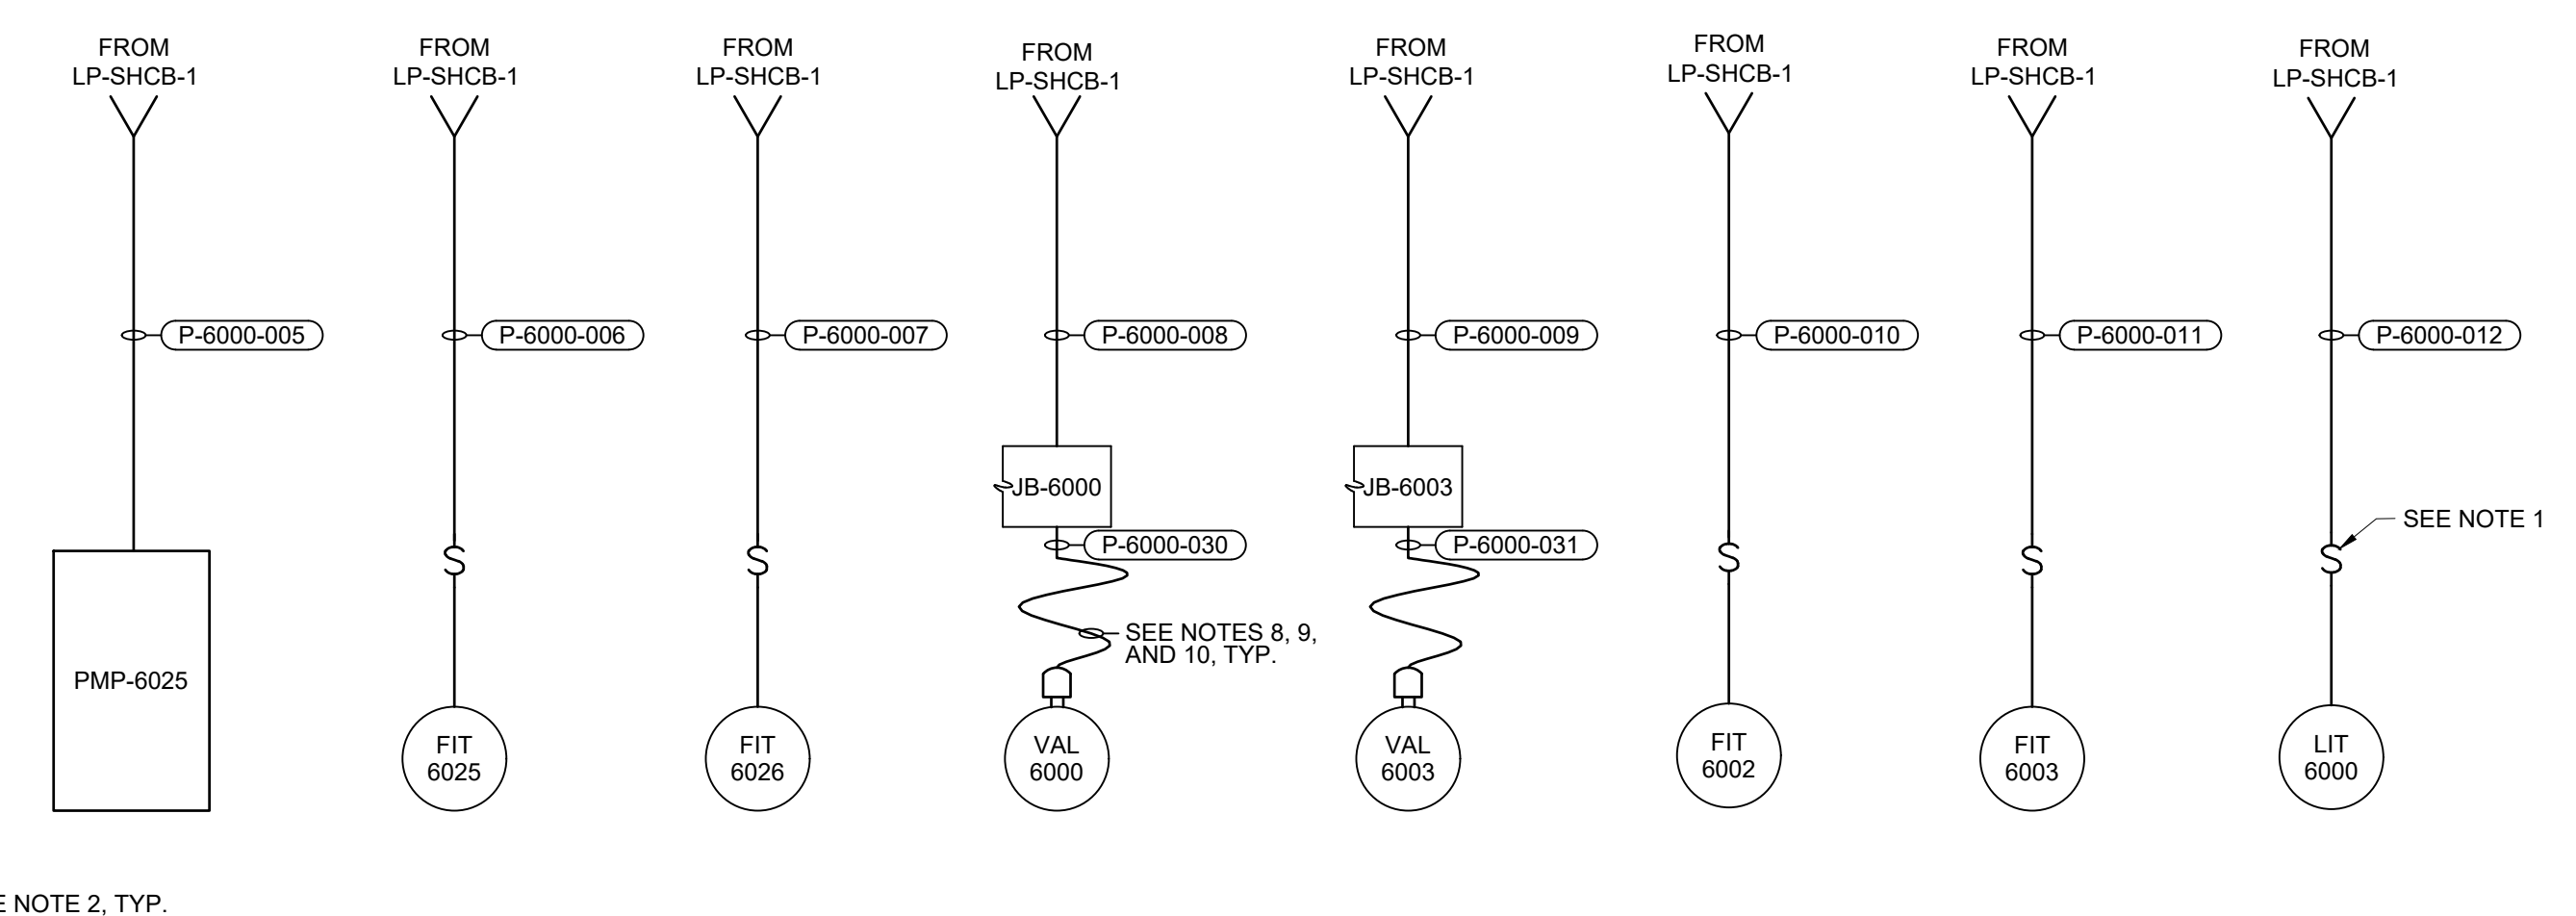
FROM LP-SHCB-1

FROM LP-SHCB-1

FROM LP-SHCB-1

FROM LP-SHCB-1

FROM LP-SHCB-1

FROM LP-SHCB-1

FROM LP-SHCB-1

FROM LP-SHCB-1

P-6000-005

P-6000-006

P-6000-007

P-6000-008

P-6000-009

P-6000-010

P-6000-011

P-6000-012

JB-6000

JB-6003

SEE NOTE 1

P-6000-030

P-6000-031

SEE NOTES 8, 9, AND 10, TYP.

PMP-6025

FIT 6025

FIT 6026

VAL 6000

VAL 6003

FIT 6002

FIT 6003

LIT 6000

E NOTE 2, TYP.